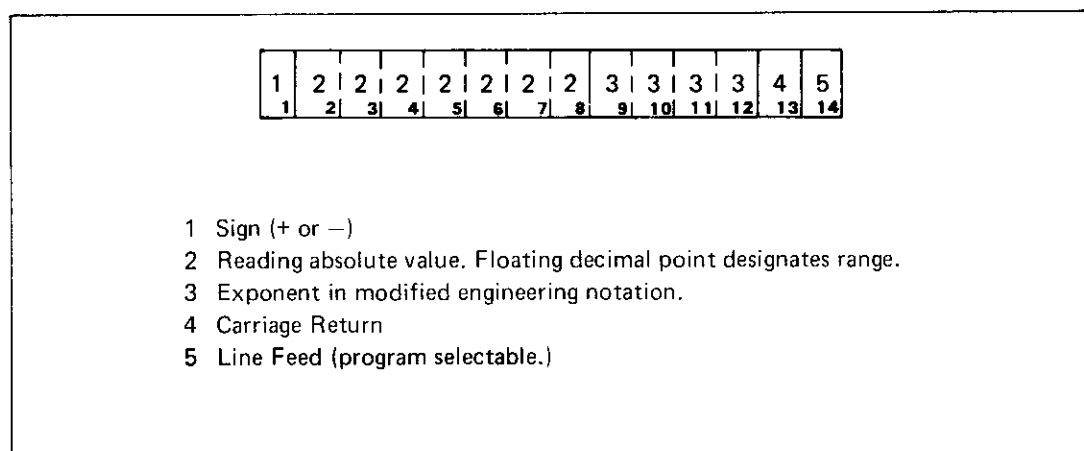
| 1 | 2 | 2 | 2 | 2 | 2 | 2 | 2 | 3 | 3 | 3 | 3 | 4 | 5 |
|---|---|---|---|---|---|---|---|---|---|---|---|---|---|
| 1 | 2 | 3 | 4 | 5 | 6 | 7 | 8 | 9 | 10 | 11 | 12 | 13 | 14 |

1 Sign (+ or −)
2 Reading absolute value. Floating decimal point designates range.
3 Exponent in modified engineering notation.
4 Carriage Return
5 Line Feed (program selectable.)